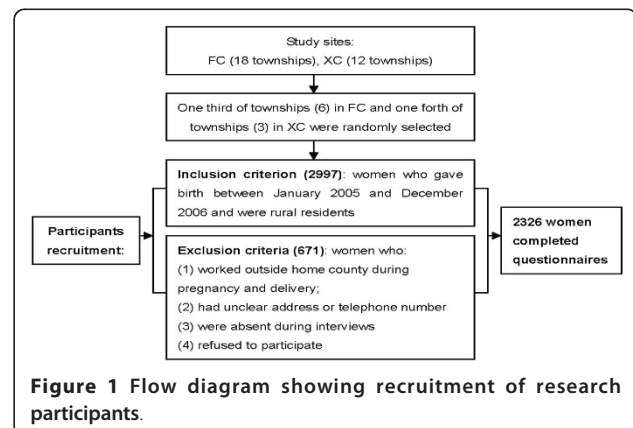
Study sites:
FC (18 townships), XC (12 townships)

One third of townships (6) in FC and one forth of townships (3) in XC were randomly selected

Participants recruitment:

Inclusion criterion (2997): women who gave birth between January 2005 and December 2006 and were rural residents

Exclusion criteria (671): women who:
(1) worked outside home county during pregnancy and delivery;
(2) had unclear address or telephone number
(3) were absent during interviews
(4) refused to participate

2326 women completed questionnaires

Figure 1 Flow diagram showing recruitment of research participants.